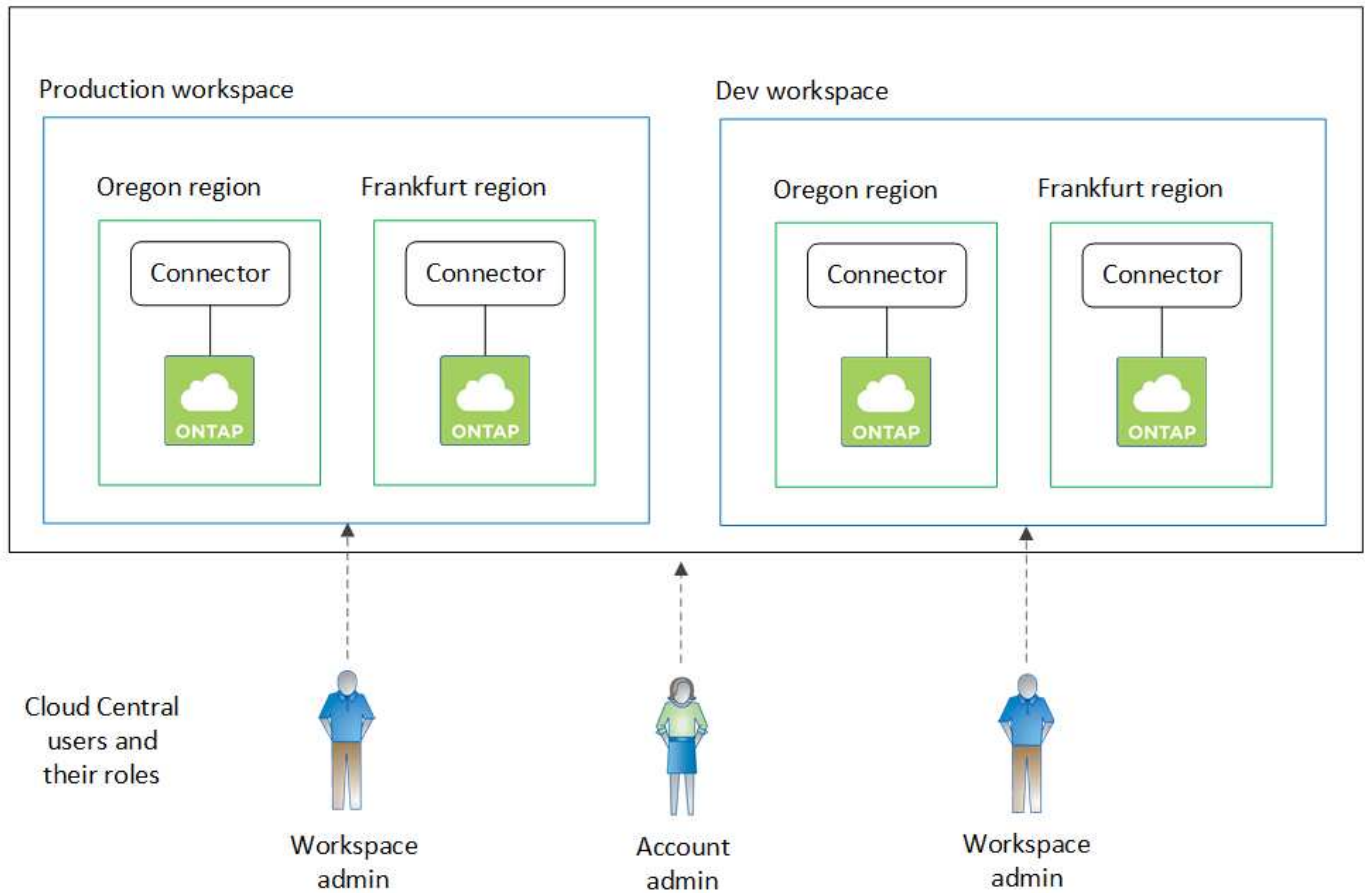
Production workspace

Oregon region

Connector

ONTAP

Frankfurt region

Connector

ONTAP

Dev workspace

Oregon region

Connector

ONTAP

Frankfurt region

Connector

ONTAP

Cloud Central users and their roles

Workspace admin

Account admin

Workspace admin